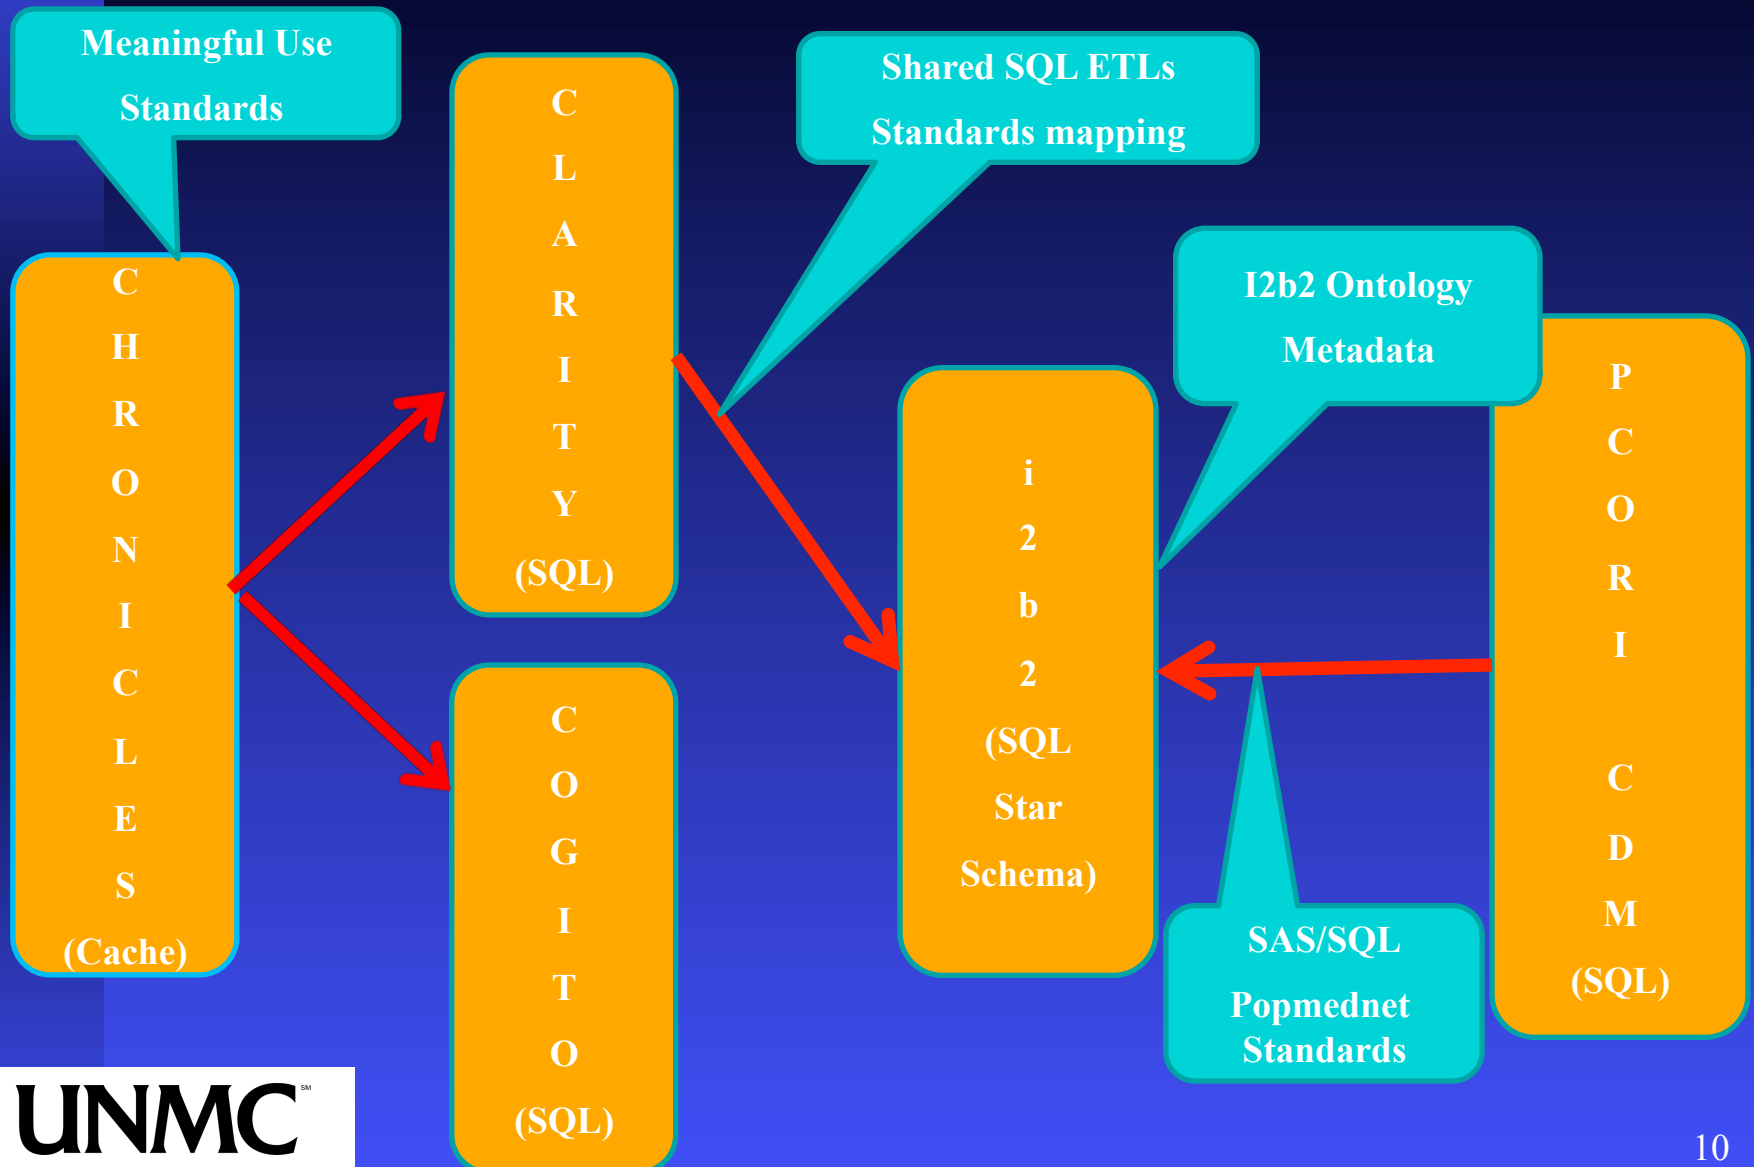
Meaningful Use
Standards

C
H
R
O
N
I
C
L
E
S
(Cache)

C
L
A
R
I
T
Y
(SQL)

C
O
G
I
T
O
(SQL)

Shared SQL ETLs
Standards mapping

i
2
b
2
(SQL
Star
Schema)

I2b2 Ontology
Metadata

P
C
O
R
I

C
D
M
(SQL)

SAS/SQL
Popmednet
Standards

UNMC℠

10